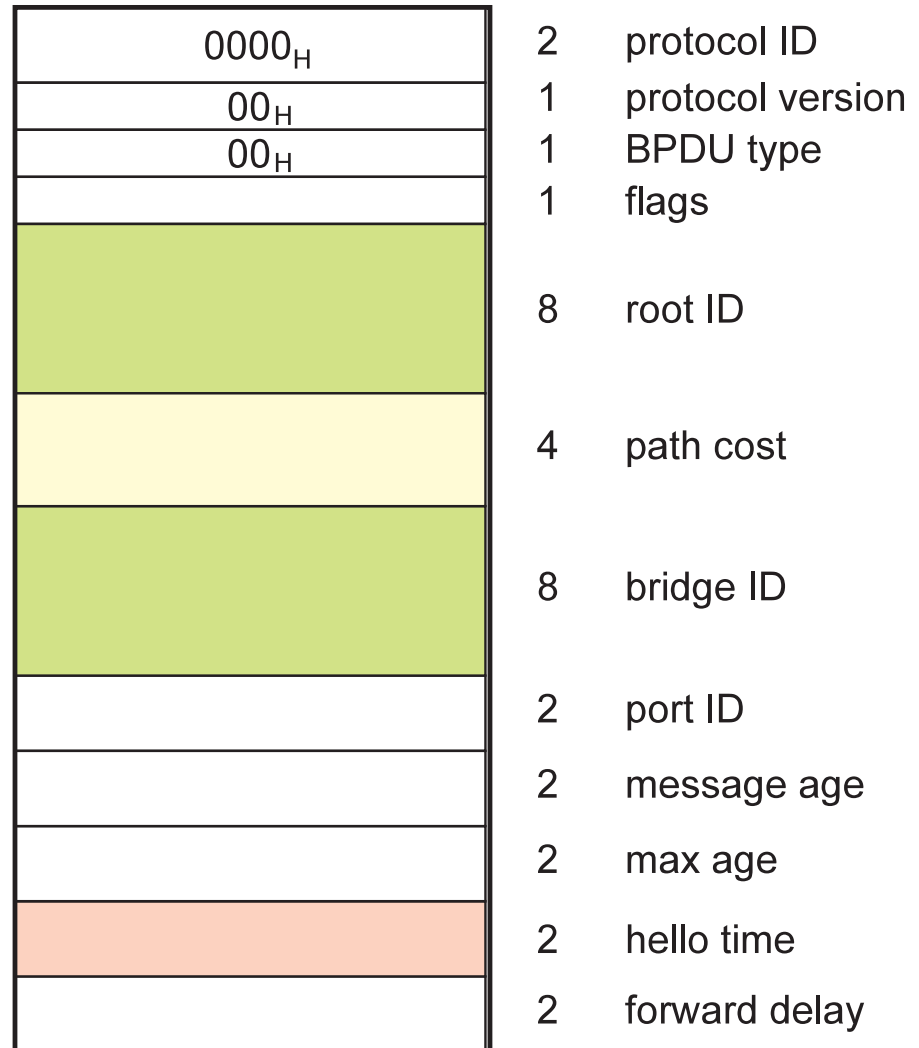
| | | |
|---|---|---|
| $0000_H$ | 2 | protocol ID |
| $00_H$ | 1 | protocol version |
| $00_H$ | 1 | BPDU type |
| | 1 | flags |
| | 8 | root ID |
| | 4 | path cost |
| | 8 | bridge ID |
| | 2 | port ID |
| | 2 | message age |
| | 2 | max age |
| | 2 | hello time |
| | 2 | forward delay |